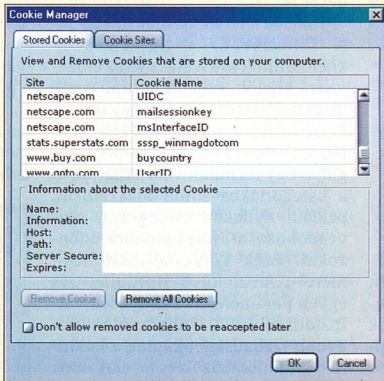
Cookie Manager

Stored Cookies | Cookie Sites

View and Remove Cookies that are stored on your computer.

| Site | Cookie Name |
|---|---|
| netscape.com | UIDC |
| netscape.com | mailsessionkey |
| netscape.com | msInterfaceID |
| stats.superstats.com | sssp_winmagdotcom |
| www.buy.com | buycountry |
| www.goto.com | UserID |

Information about the selected Cookie

Name:
Information:
Host:
Path:
Server Secure:
Expires:

Remove Cookie | Remove All Cookies

Don't allow removed cookies to be reaccepted later

OK | Cancel